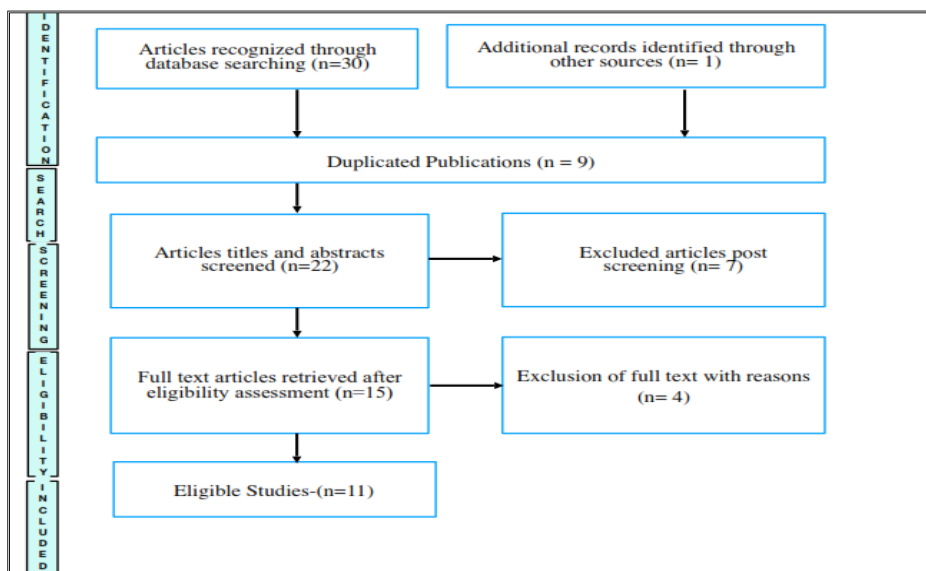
IDENTIFICATION

SEARCH

SCREENING

ELIGIBILITY

INCLUDED

Articles recognized through database searching (n=30)

Additional records identified through other sources (n= 1)

Duplicated Publications (n = 9)

Articles titles and abstracts screened (n=22)

Excluded articles post screening (n= 7)

Full text articles retrieved after eligibility assessment (n=15)

Exclusion of full text with reasons (n= 4)

Eligible Studies-(n=11)